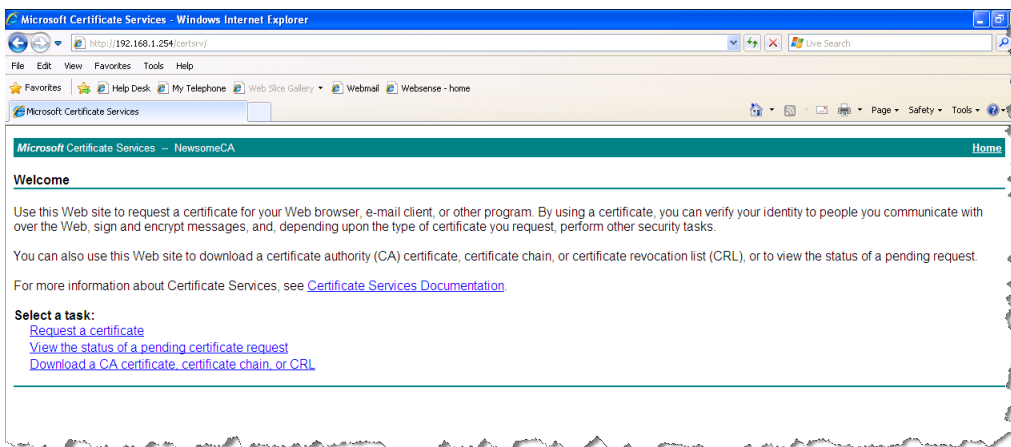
Microsoft Certificate Services - Windows Internet Explorer

http://192.168.1.254/certsrv/

Live Search

File Edit View Favorites Tools Help

Favorites Help Desk My Telephone Web Slice Gallery Webmail Websense - home

Microsoft Certificate Services

Page Safety Tools

Microsoft Certificate Services -- NewsomeCA

Home

Welcome

Use this Web site to request a certificate for your Web browser, e-mail client, or other program. By using a certificate, you can verify your identity to people you communicate with over the Web, sign and encrypt messages, and, depending upon the type of certificate you request, perform other security tasks.

You can also use this Web site to download a certificate authority (CA) certificate, certificate chain, or certificate revocation list (CRL), or to view the status of a pending request.

For more information about Certificate Services, see Certificate Services Documentation.

Select a task:
Request a certificate
View the status of a pending certificate request
Download a CA certificate, certificate chain, or CRL